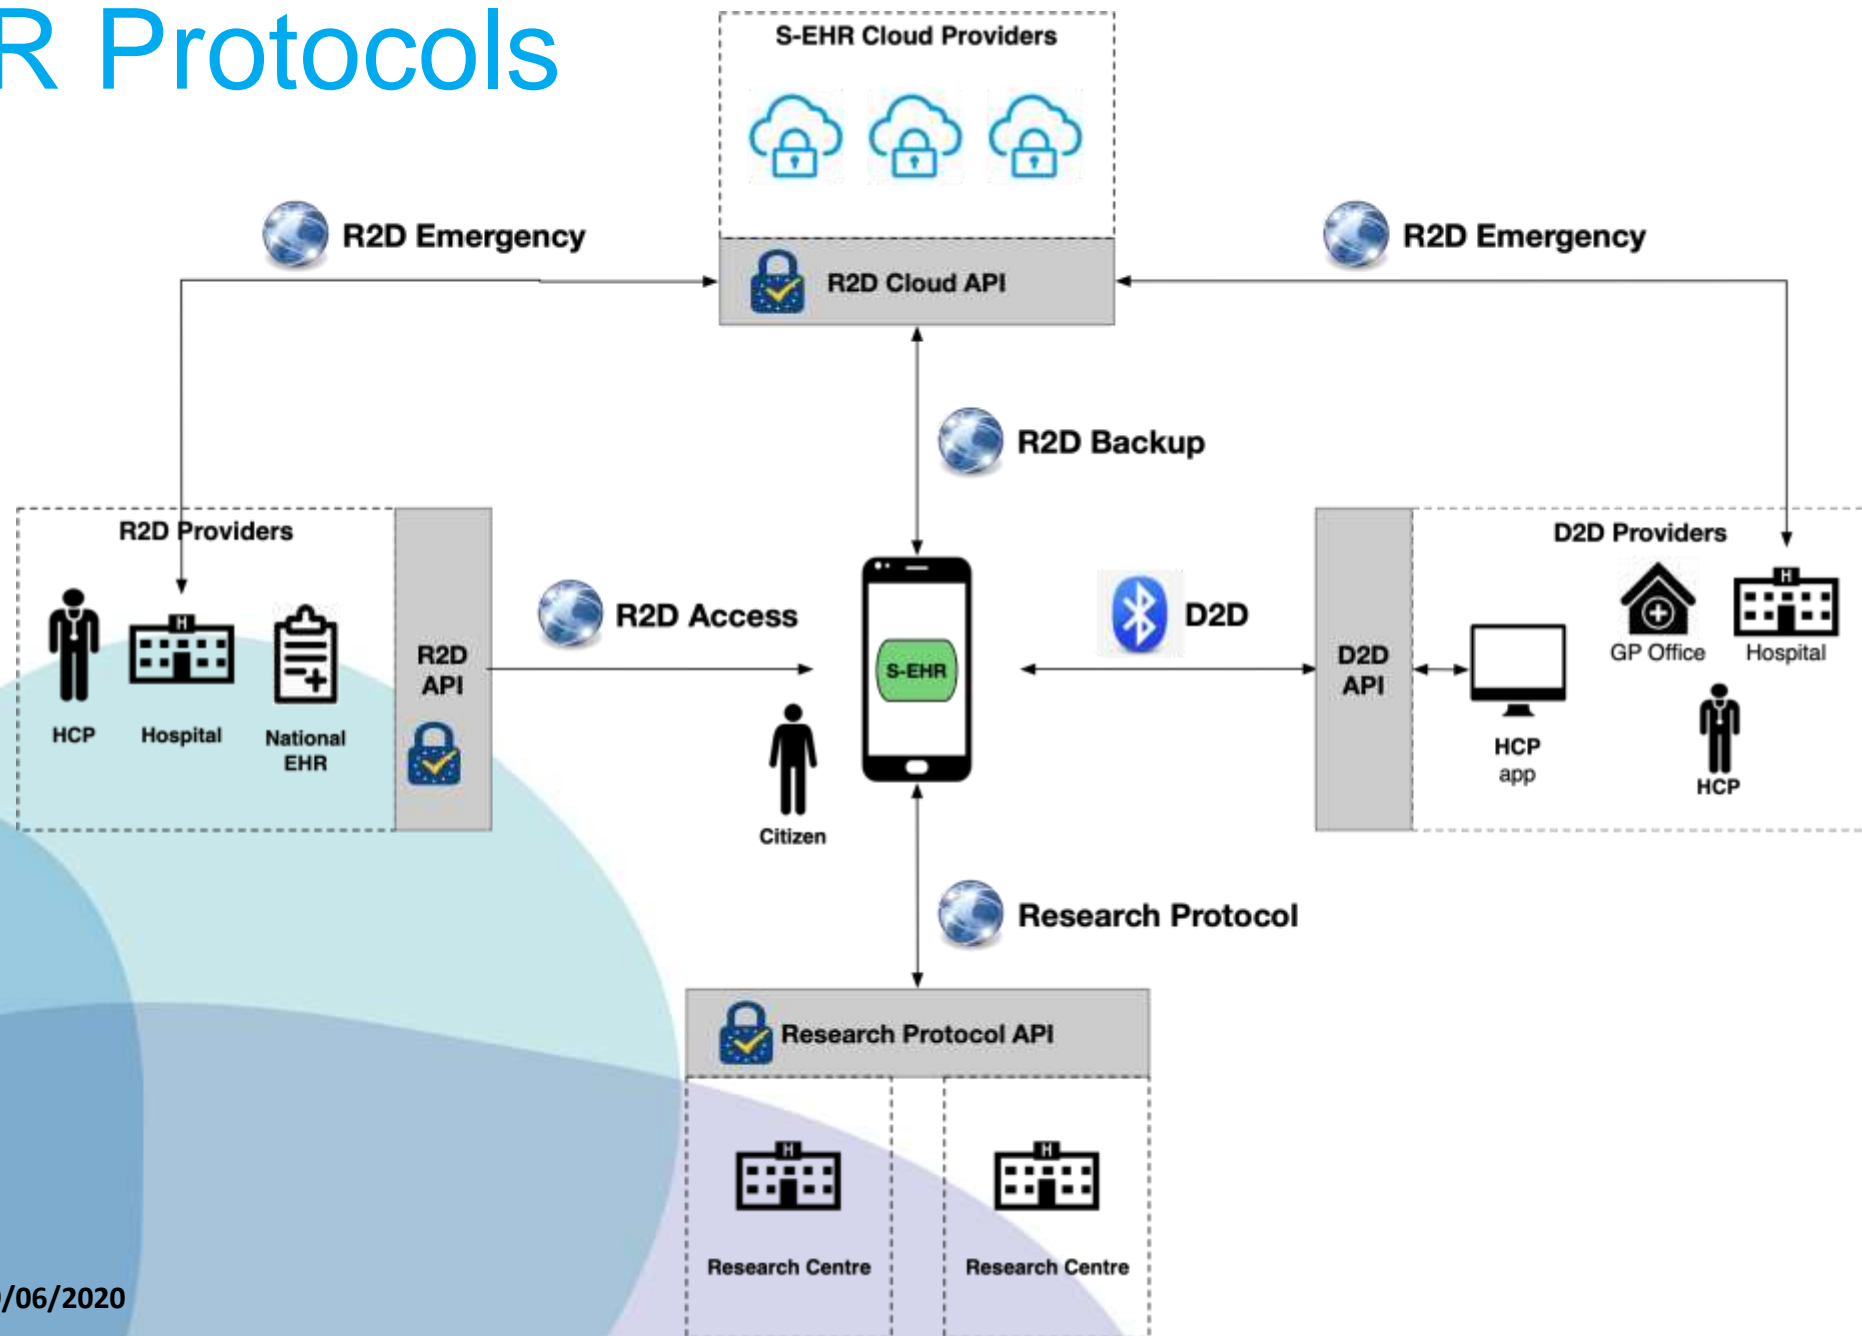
R Protocols

S-EHR Cloud Providers

R2D Emergency

R2D Cloud API

R2D Emergency

R2D Backup

R2D Providers

HCP

Hospital

National EHR

R2D API

R2D Access

S-EHR

Citizen

D2D

D2D API

D2D Providers

GP Office

Hospital

HCP app

HCP

Research Protocol

Research Protocol API

Research Centre

Research Centre

/06/2020